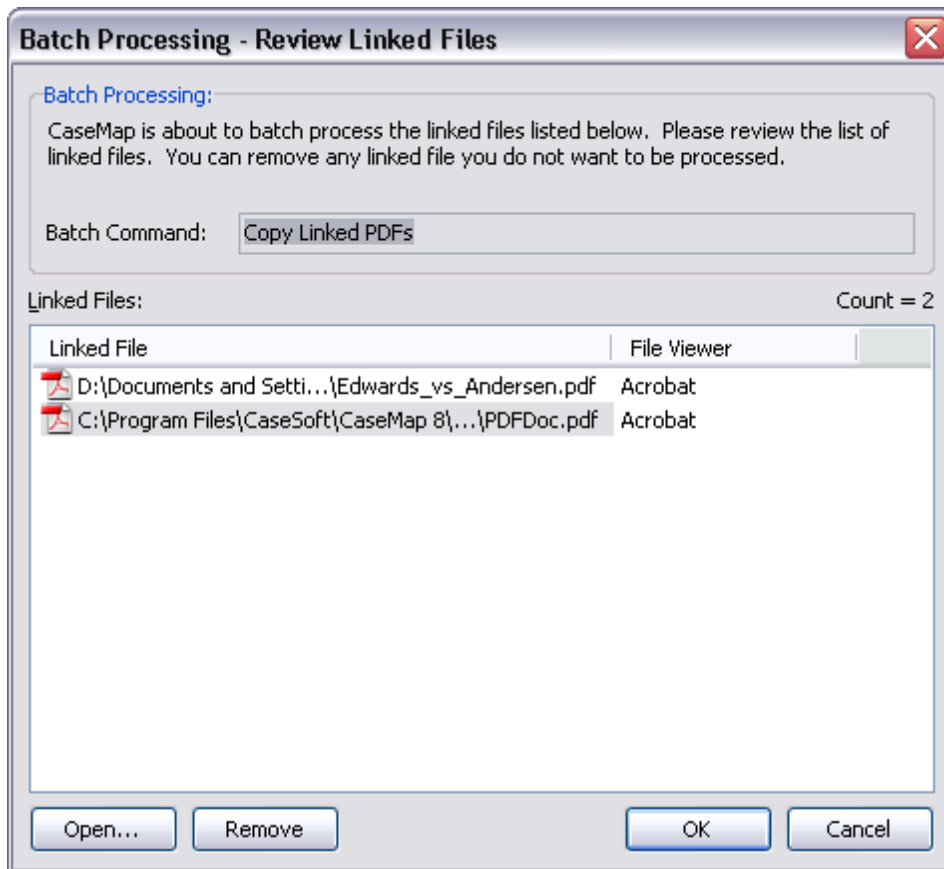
Batch Processing - Review Linked Files

Batch Processing:

CaseMap is about to batch process the linked files listed below. Please review the list of linked files. You can remove any linked file you do not want to be processed.

Batch Command: Copy Linked PDFs

Linked Files:

Count = 2

| Linked File | File Viewer |
|---|---|
| D:\Documents and Setti...\Edwards_vs_Andersen.pdf | Acrobat |
| C:\Program Files\CaseSoft\CaseMap 8\...\PDFDoc.pdf | Acrobat |

Open...

Remove

OK

Cancel